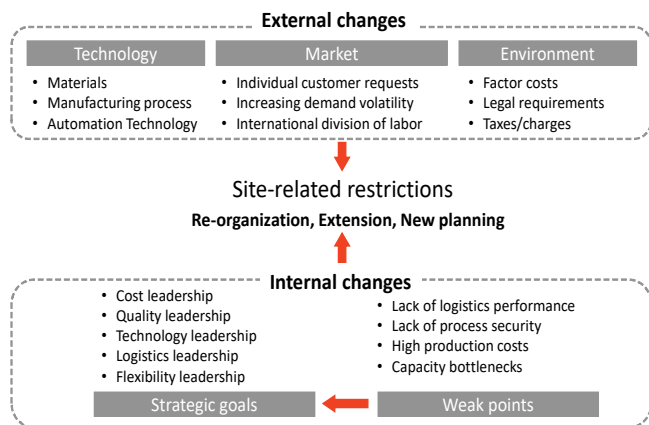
External changes

Technology
• Materials
• Manufacturing process
• Automation Technology

Market
• Individual customer requests
• Increasing demand volatility
• International division of labor

Environment
• Factor costs
• Legal requirements
• Taxes/charges

Site-related restrictions

Re-organization, Extension, New planning

Internal changes

• Cost leadership
• Quality leadership
• Technology leadership
• Logistics leadership
• Flexibility leadership

Strategic goals

• Lack of logistics performance
• Lack of process security
• High production costs
• Capacity bottlenecks

Weak points